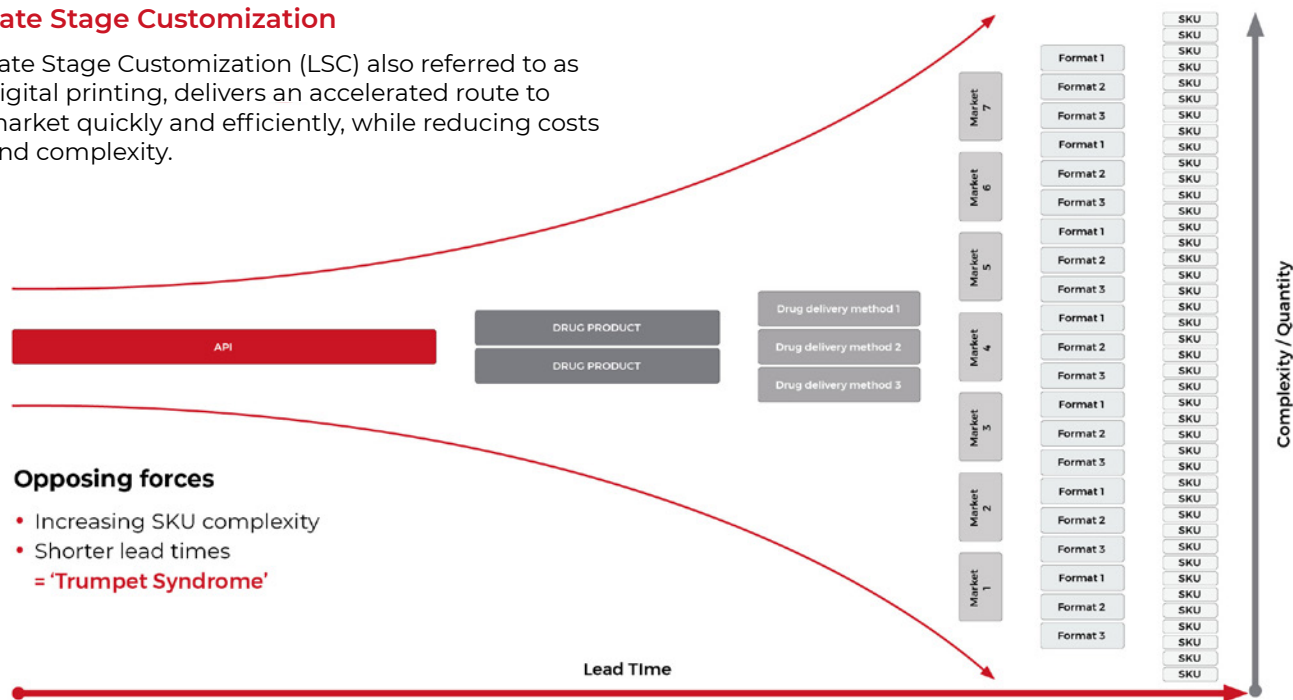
ate Stage Customization

ate Stage Customization (LSC) also referred to as igital printing, delivers an accelerated route to market quickly and efficiently, while reducing costs nd complexity.

API

DRUG PRODUCT

DRUG PRODUCT

Drug delivery method 1

Drug delivery method 2

Drug delivery method 3

Market 7
Format 1
Format 2
Format 3

Market 6
Format 1
Format 2
Format 3

Market 5
Format 1
Format 2
Format 3

Market 4
Format 1
Format 2
Format 3

Market 3
Format 1
Format 2
Format 3

Market 2
Format 1
Format 2
Format 3

Market 1
Format 1
Format 2
Format 3

SKU
SKU
SKU
SKU
SKU
SKU
SKU
SKU
SKU
SKU
SKU
SKU
SKU
SKU
SKU
SKU
SKU
SKU
SKU
SKU
SKU
SKU
SKU
SKU
SKU
SKU
SKU
SKU
SKU
SKU
SKU
SKU
SKU
SKU
SKU
SKU
SKU
SKU
SKU
SKU
SKU
SKU

Complexity / Quantity

Opposing forces
• Increasing SKU complexity
• Shorter lead times
= 'Trumpet Syndrome'

Lead TIme